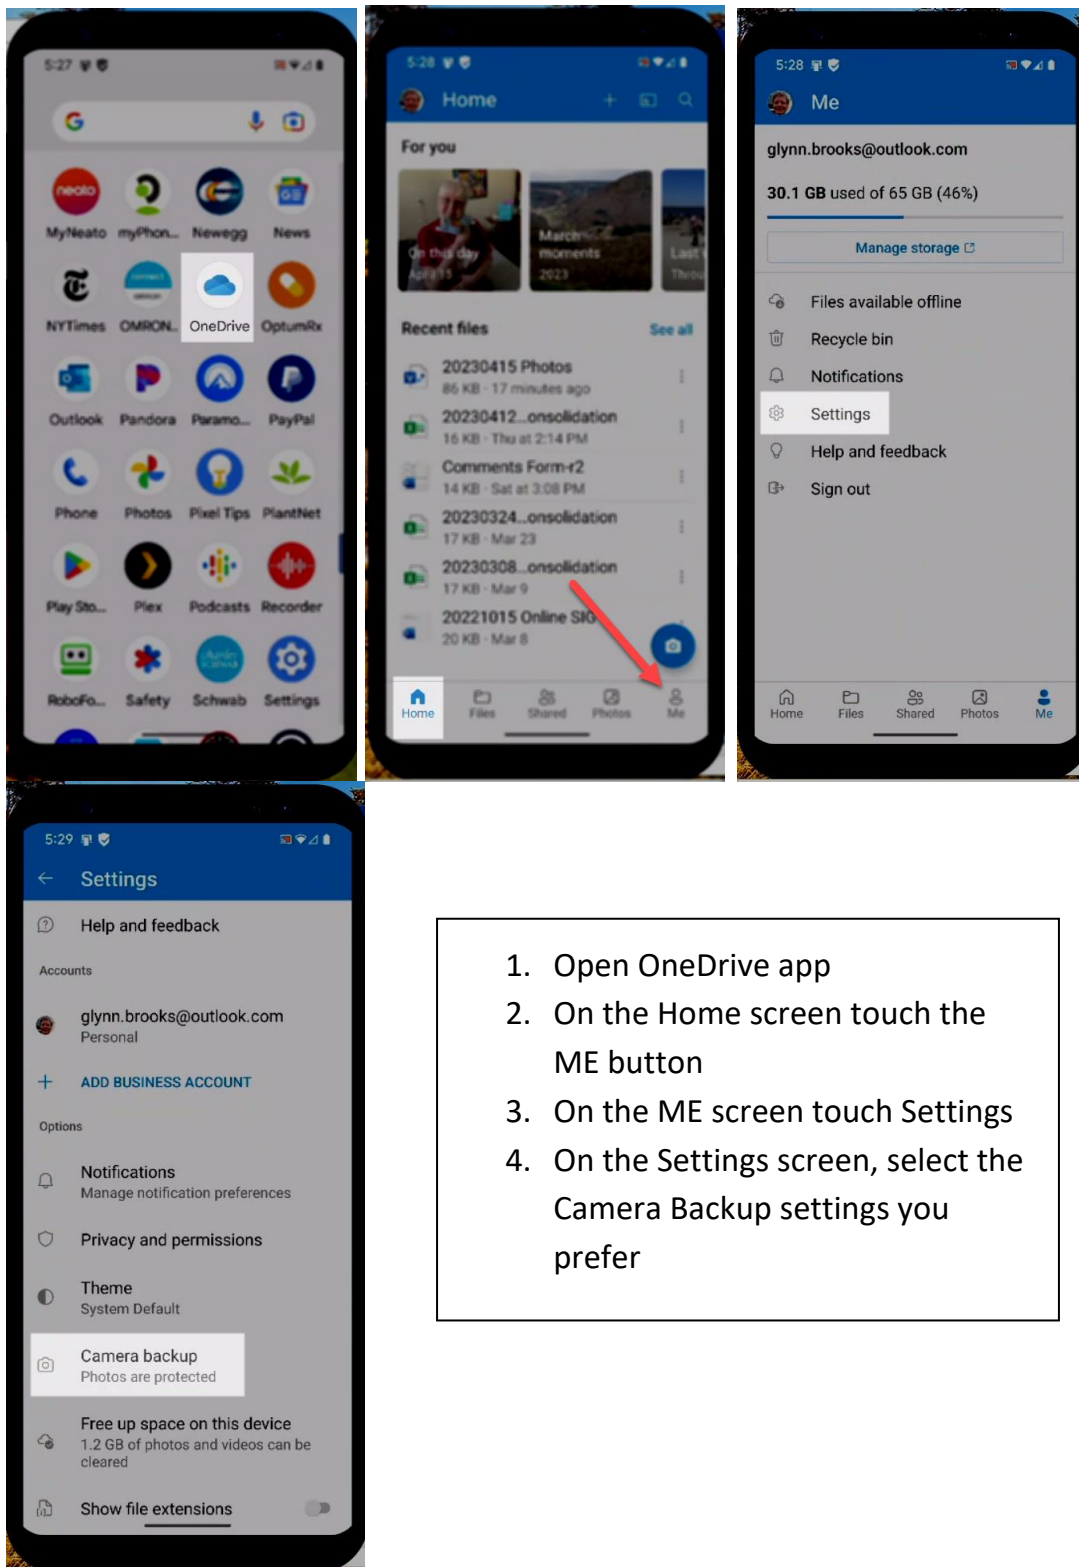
5:27

MyNeato
myPhon...
Newegg
News
NYTimes
OMRON...
OneDrive
OptumRx
Outlook
Pandora
Paramo...
PayPal
Phone
Photos
Pixel Tips
PlantNet
Play Sto...
Plex
Podcasts
Recorder
RoboFo...
Safety
Schwab
Settings

5:28
Home
For you
On this day April 15
March moments 2023
Last Throu
Recent files
See all
20230415 Photos
86 KB · 17 minutes ago
20230412...onsolidation
16 KB · Thu at 2:14 PM
Comments Form-r2
14 KB · Sat at 3:08 PM
20230324...onsolidation
17 KB · Mar 23
20230308...onsolidation
17 KB · Mar 9
20221015 Online SIG
20 KB · Mar 8
Home
Files
Shared
Photos
Me

5:28
Me
glynn.brooks@outlook.com
30.1 GB used of 65 GB (46%)
Manage storage
Files available offline
Recycle bin
Notifications
Settings
Help and feedback
Sign out
Home
Files
Shared
Photos
Me

5:29
Settings
Help and feedback
Accounts
glynn.brooks@outlook.com
Personal
ADD BUSINESS ACCOUNT
Options
Notifications
Manage notification preferences
Privacy and permissions
Theme
System Default
Camera backup
Photos are protected
Free up space on this device
1.2 GB of photos and videos can be cleared
Show file extensions

1. Open OneDrive app
2. On the Home screen touch the ME button
3. On the ME screen touch Settings
4. On the Settings screen, select the Camera Backup settings you prefer